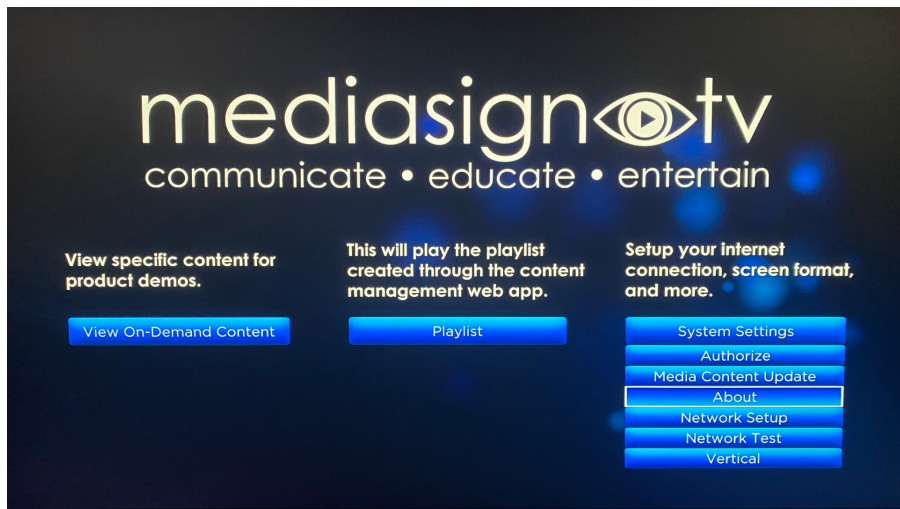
mediasign tv
communicate • educate • entertain

View specific content for product demos.

View On-Demand Content

This will play the playlist created through the content management web app.

Playlist

Setup your internet connection, screen format, and more.

System Settings
Authorize
Media Content Update
About
Network Setup
Network Test
Vertical